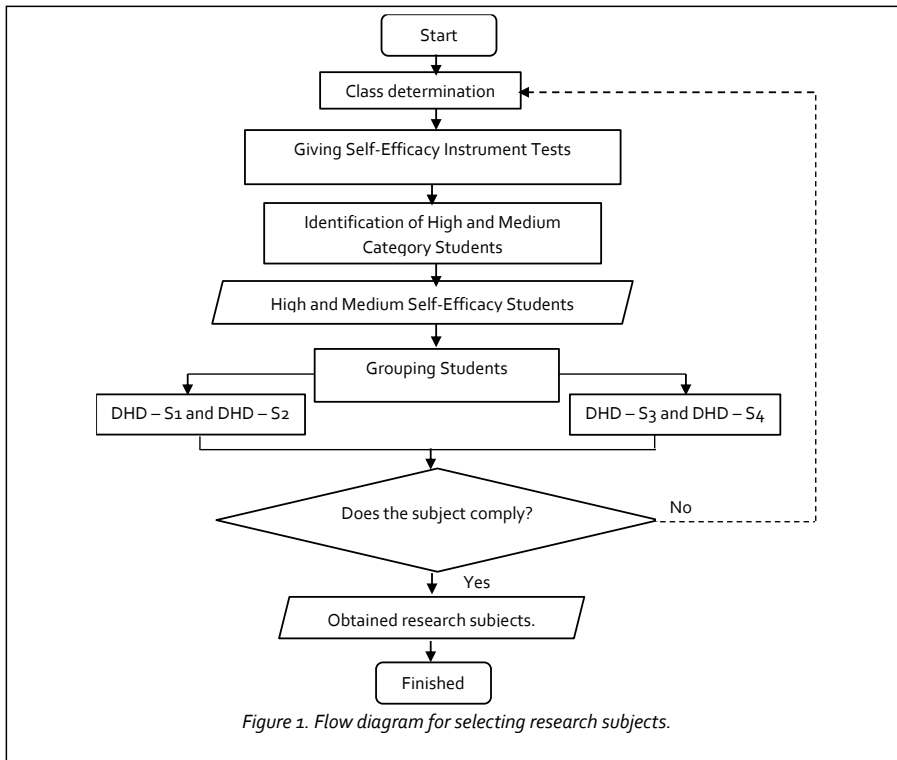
Start

Class determination

Giving Self-Efficacy Instrument Tests

Identification of High and Medium Category Students

High and Medium Self-Efficacy Students

Grouping Students

DHD – S1 and DHD – S2

DHD – S3 and DHD – S4

Does the subject comply?

No

Yes

Obtained research subjects.

Finished

*Figure 1. Flow diagram for selecting research subjects.*